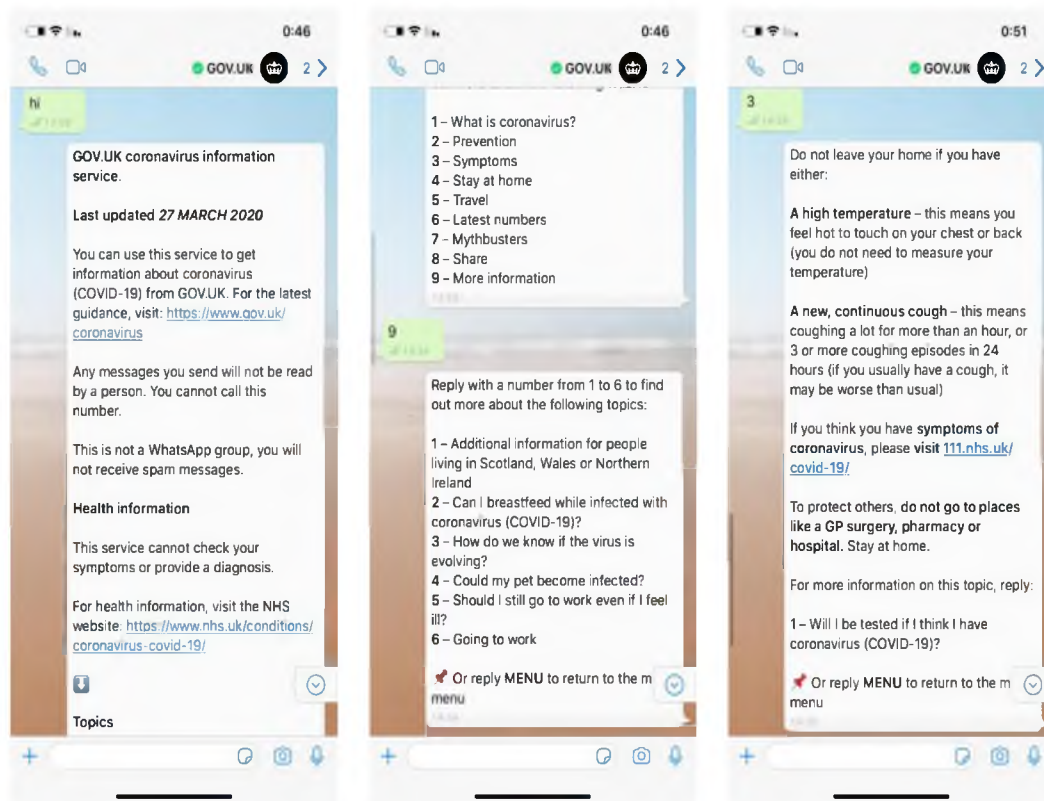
0:46

GOV.UK 2

hi

GOV.UK coronavirus information service.

Last updated *27 MARCH 2020*

You can use this service to get information about coronavirus (COVID-19) from GOV.UK. For the latest guidance, visit: https://www.gov.uk/coronavirus

Any messages you send will not be read by a person. You cannot call this number.

This is not a WhatsApp group, you will not receive spam messages.

**Health information**

This service cannot check your symptoms or provide a diagnosis.

For health information, visit the NHS website: https://www.nhs.uk/conditions/coronavirus-covid-19/

Topics

0:46

GOV.UK 2

1 – What is coronavirus?
2 – Prevention
3 – Symptoms
4 – Stay at home
5 – Travel
6 – Latest numbers
7 – Mythbusters
8 – Share
9 – More information

9

Reply with a number from 1 to 6 to find out more about the following topics:

1 – Additional information for people living in Scotland, Wales or Northern Ireland
2 – Can I breastfeed while infected with coronavirus (COVID-19)?
3 – How do we know if the virus is evolving?
4 – Could my pet become infected?
5 – Should I still go to work even if I feel ill?
6 – Going to work

Or reply **MENU** to return to the m menu

0:51

GOV.UK 2

3

Do not leave your home if you have either:

**A high temperature** – this means you feel hot to touch on your chest or back (you do not need to measure your temperature)

**A new, continuous cough** – this means coughing a lot for more than an hour, or 3 or more coughing episodes in 24 hours (if you usually have a cough, it may be worse than usual)

If you think you have **symptoms of coronavirus**, please visit 111.nhs.uk/covid-19/

To protect others, **do not go to places like a GP surgery, pharmacy or hospital.** Stay at home.

For more information on this topic, reply:

1 – Will I be tested if I think I have coronavirus (COVID-19)?

Or reply **MENU** to return to the m menu